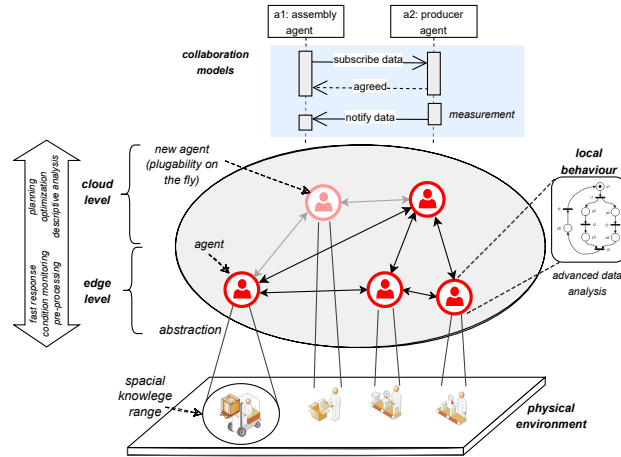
a1: assembly agent

a2: producer agent

collaboration models

subscribe data

agreed

measurement

notify data

planning
optimization
descriptive analysis

fast response
condition monitoring
pre-processing

cloud level

edge level

new agent (plugability on the fly)

local behaviour

agent

advanced data analysis

abstraction

spacial knowlege range

physical environment